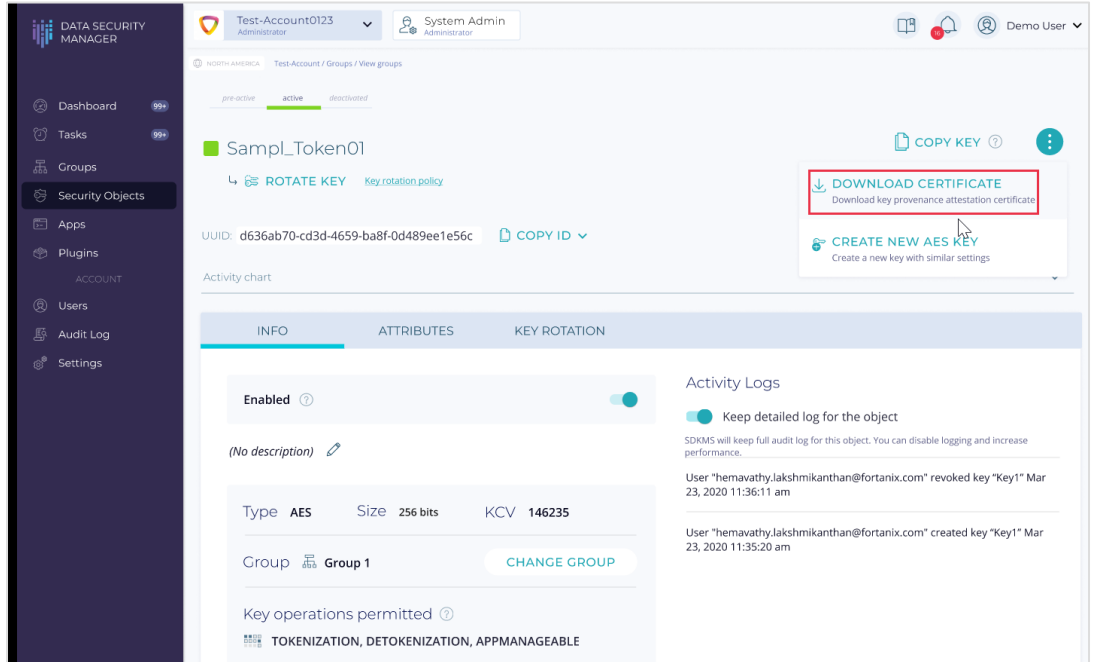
DATA SECURITY MANAGER

Dashboard 99+
Tasks 99+
Groups
Security Objects
Apps
Plugins
ACCOUNT
Users
Audit Log
Settings

Test-Account0123
Administrator
System Admin
Administrator
16
Demo User

NORTH AMERICA Test-Account / Groups / View groups

pre-active active deactivated

Sampl_Token01

COPY KEY

ROTATE KEY Key rotation policy

DOWNLOAD CERTIFICATE
Download key provenance attestation certificate

CREATE NEW AES KEY
Create a new key with similar settings

UUID: d636ab70-cd3d-4659-ba8f-0d489ee1e56c COPY ID

Activity chart

INFO ATTRIBUTES KEY ROTATION

Enabled

(No description)

Type AES Size 256 bits KCV 146235

Group Group 1 CHANGE GROUP

Key operations permitted

TOKENIZATION, DETOKENIZATION, APPMANAGEABLE

Activity Logs

Keep detailed log for the object

SDKMS will keep full audit log for this object. You can disable logging and increase performance.

User "hemavathy.lakshmikanthan@fortanix.com" revoked key "Key1" Mar 23, 2020 11:36:11 am

User "hemavathy.lakshmikanthan@fortanix.com" created key "Key1" Mar 23, 2020 11:35:20 am